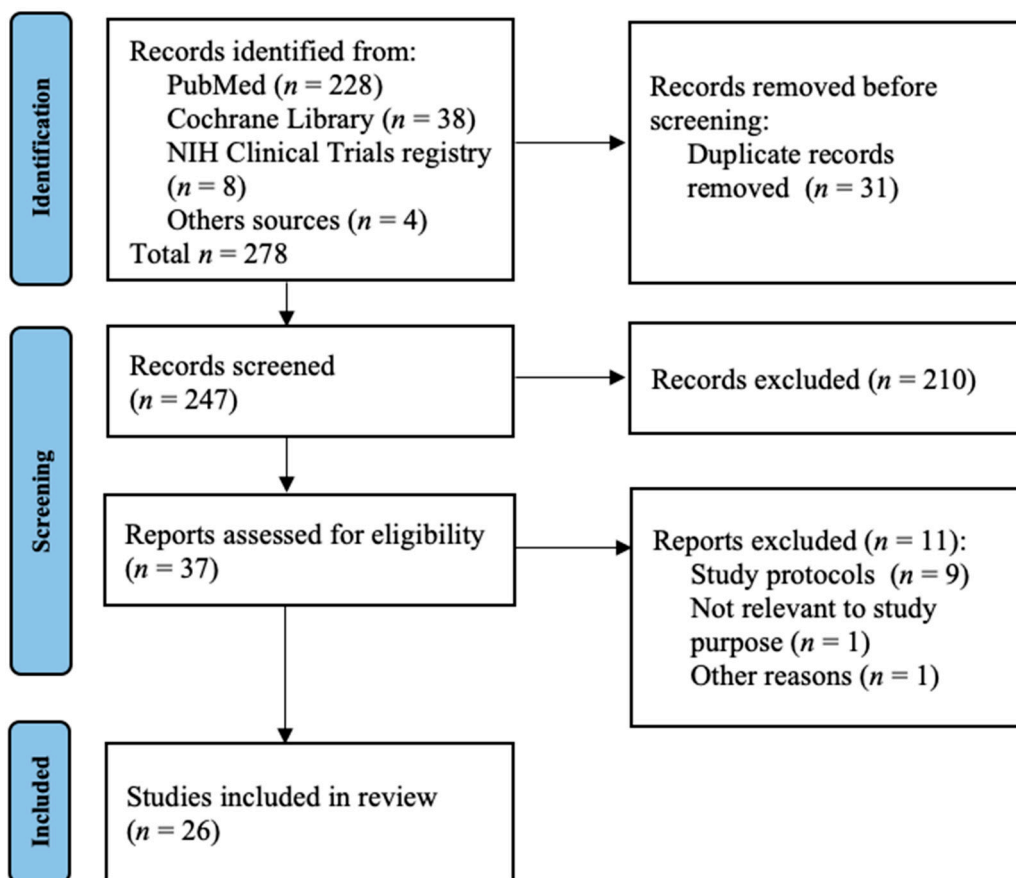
Identification

Records identified from:
PubMed ($n = 228$)
Cochrane Library ($n = 38$)
NIH Clinical Trials registry ($n = 8$)
Others sources ($n = 4$)
Total $n = 278$

Records removed before screening:
Duplicate records removed ($n = 31$)

Screening

Records screened ($n = 247$)

Records excluded ($n = 210$)

Reports assessed for eligibility ($n = 37$)

Reports excluded ($n = 11$):
Study protocols ($n = 9$)
Not relevant to study purpose ($n = 1$)
Other reasons ($n = 1$)

Included

Studies included in review ($n = 26$)